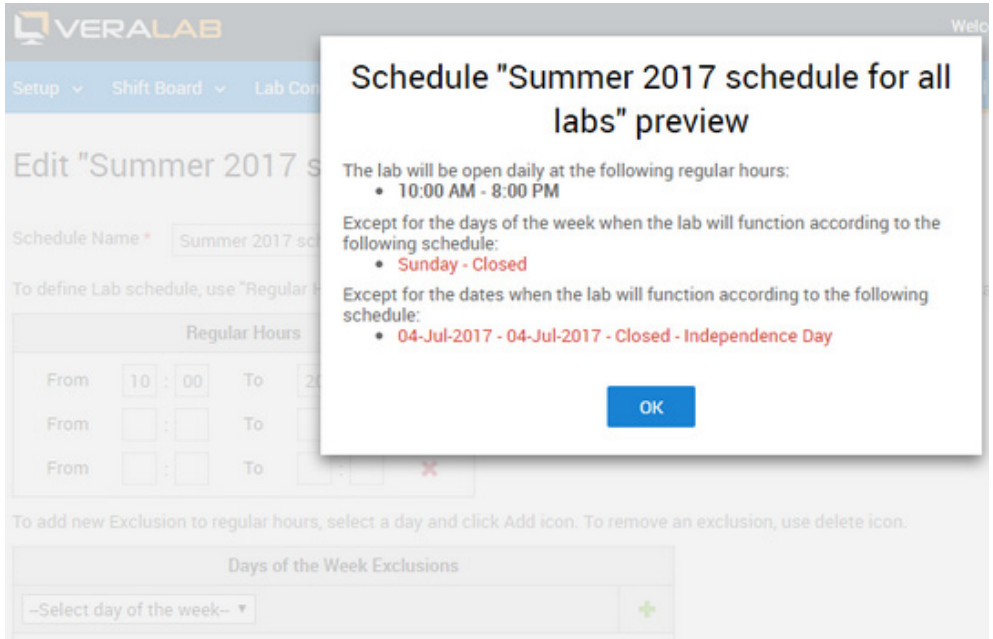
VERALAB

Welc

Setup ⌄ Shift Board ⌄ Lab Con

Edit "Summer 2017 s

Schedule Name * Summer 2017 sc

To define Lab schedule, use "Regular H

| Regular Hours | | | |
|---|---|---|---|
| From | 10 : 00 | To | 20 |
| From | : | To | |
| From | : | To | : |

To add new Exclusion to regular hours, select a day and click Add icon. To remove an exclusion, use delete icon.

Days of the Week Exclusions

--Select day of the week-- ▾

Schedule "Summer 2017 schedule for all labs" preview

The lab will be open daily at the following regular hours:
• 10:00 AM - 8:00 PM

Except for the days of the week when the lab will function according to the following schedule:
• Sunday - Closed

Except for the dates when the lab will function according to the following schedule:
• 04-Jul-2017 - 04-Jul-2017 - Closed - Independence Day

OK